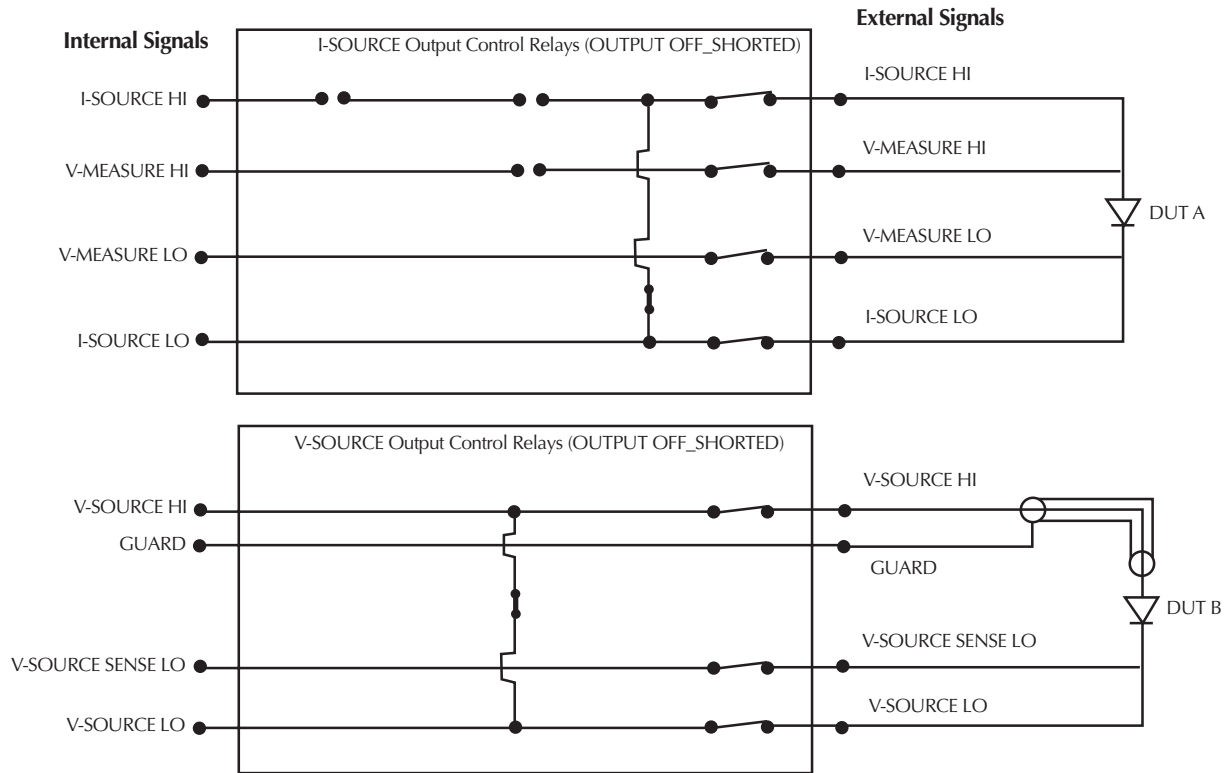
Internal Signals

I-SOURCE Output Control Relays (OUTPUT OFF_SHORTED)

External Signals

I-SOURCE HI
V-MEASURE HI
V-MEASURE LO
I-SOURCE LO

I-SOURCE HI
V-MEASURE HI
V-MEASURE LO
I-SOURCE LO

DUT A

V-SOURCE Output Control Relays (OUTPUT OFF_SHORTED)

V-SOURCE HI
GUARD
V-SOURCE SENSE LO
V-SOURCE LO

V-SOURCE HI
GUARD
V-SOURCE SENSE LO
V-SOURCE LO

DUT B